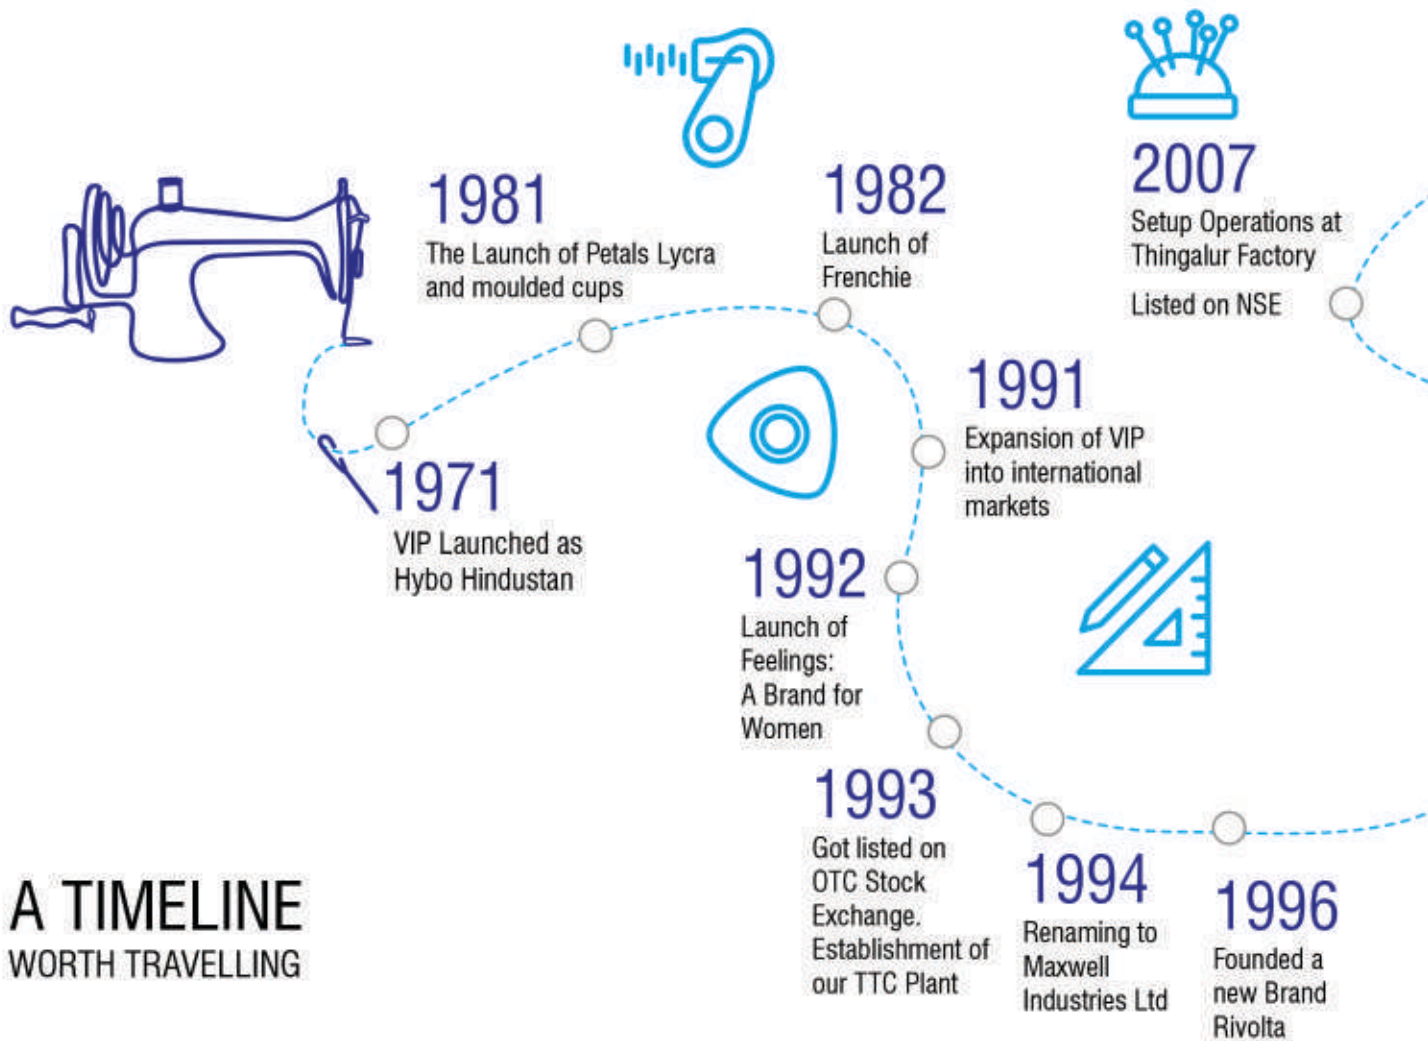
1981
The Launch of Petals Lycra and moulded cups

1982
Launch of Frenchie

2007
Setup Operations at Thingalur Factory

Listed on NSE

1971
VIP Launched as Hybo Hindustan

1991
Expansion of VIP into international markets

1992
Launch of Feelings: A Brand for Women

1993
Got listed on OTC Stock Exchange. Establishment of our TTC Plant

1994
Renaming to Maxwell Industries Ltd

1996
Founded a new Brand Rivolta

A TIMELINE
WORTH TRAVELLING